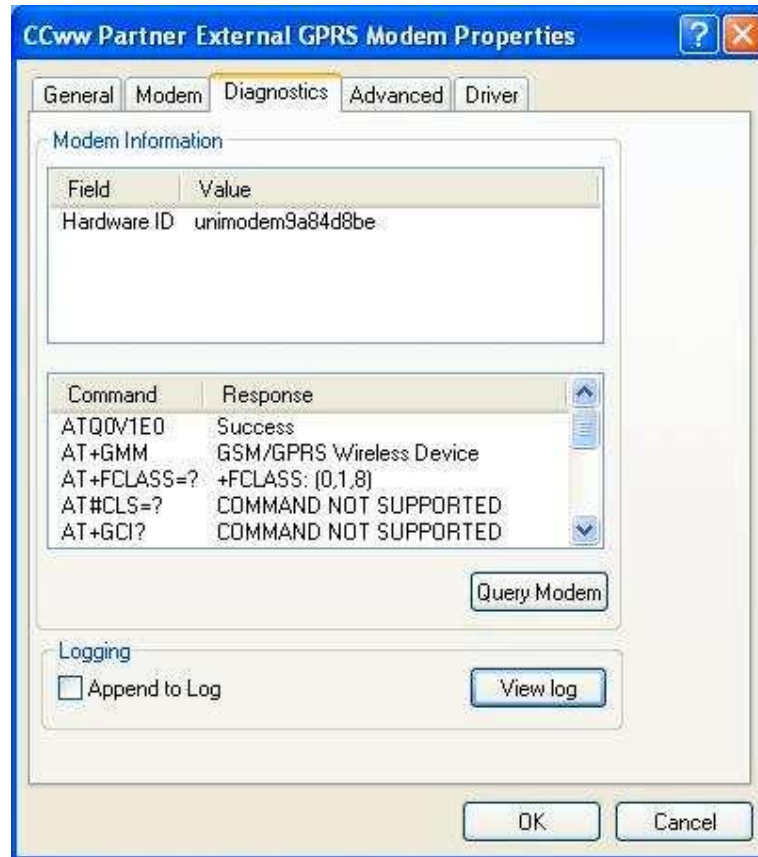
CCww Partner External GPRS Modem Properties

General | Modem | Diagnostics | Advanced | Driver

Modem Information

| Field | Value |
|---|---|
| Hardware ID | unimodem9a84d8be |

| Command | Response |
|---|---|
| ATQ0V1E0 | Success |
| AT+GMM | GSM/GPRS Wireless Device |
| AT+FCLASS=? | +FCLASS: (0,1,8) |
| AT#CLS=? | COMMAND NOT SUPPORTED |
| AT+GCI? | COMMAND NOT SUPPORTED |

Query Modem

Logging

Append to Log

View log

OK

Cancel